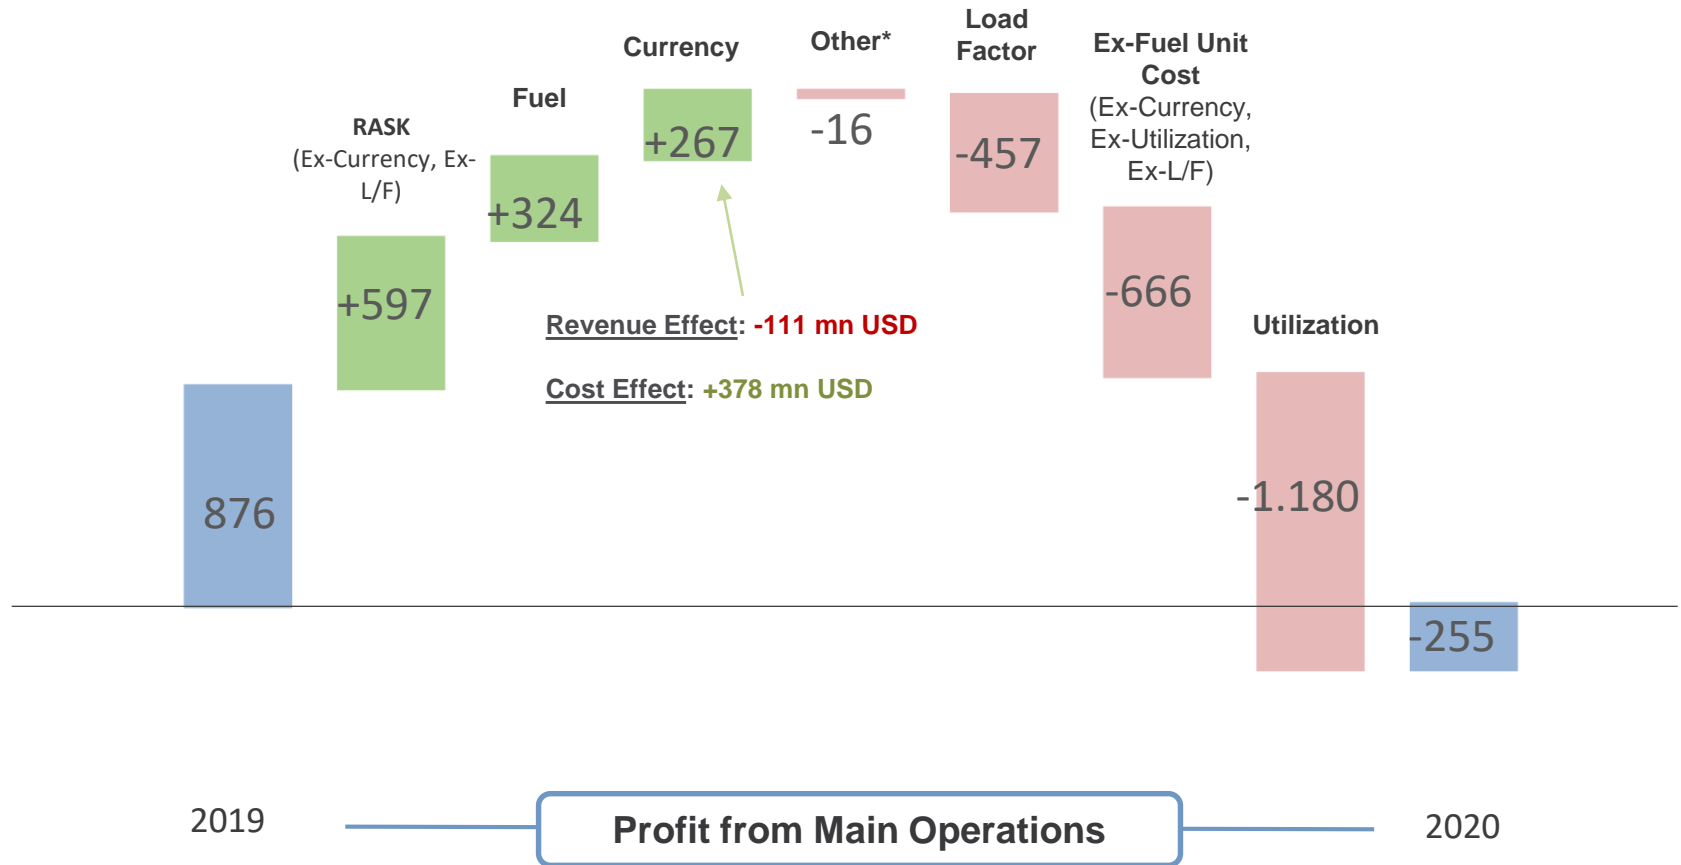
RASK (Ex-Currency, Ex-L/F)

Fuel

Currency

Other*

Load Factor

Ex-Fuel Unit Cost (Ex-Currency, Ex-Utilization, Ex-L/F)

+267

-16

-457

+324

+597

-666

Revenue Effect: -111 mn USD

Cost Effect: +378 mn USD

Utilization

876

-1.180

-255

2019

Profit from Main Operations

2020